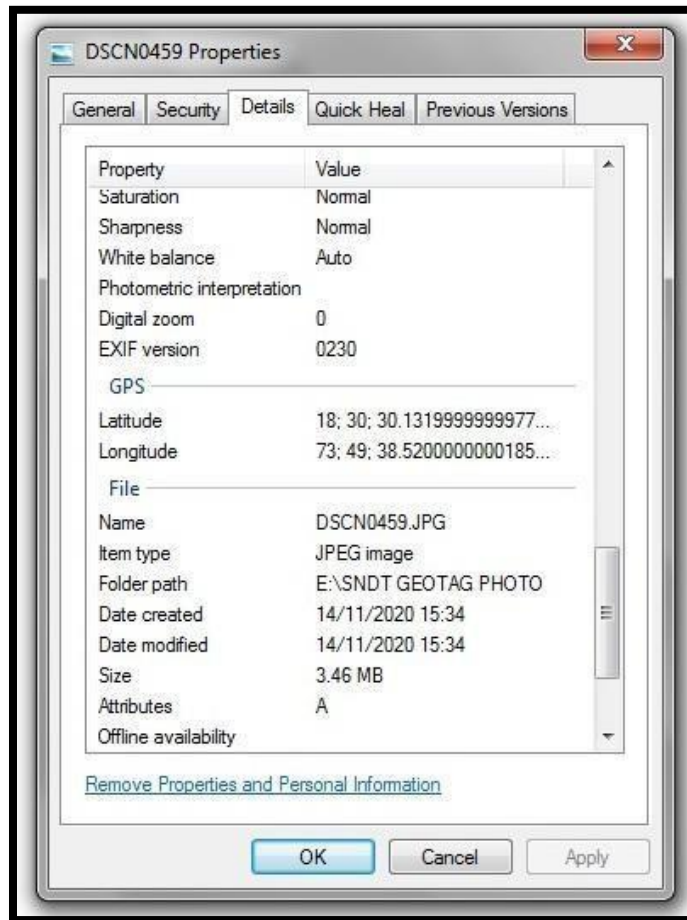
DSCN0459 Properties

General | Security | Details | Quick Heal | Previous Versions

| Property | Value |
|---|---|
| Saturation | Normal |
| Sharpness | Normal |
| White balance | Auto |
| Photometric interpretation | |
| Digital zoom | 0 |
| EXIF version | 0230 |
| GPS | |
| Latitude | 18; 30; 30.1319999999977... |
| Longitude | 73; 49; 38.5200000000185... |
| File | |
| Name | DSCN0459.JPG |
| Item type | JPEG image |
| Folder path | E:\SNDT GEOTAG PHOTO |
| Date created | 14/11/2020 15:34 |
| Date modified | 14/11/2020 15:34 |
| Size | 3.46 MB |
| Attributes | A |
| Offline availability | |

Remove Properties and Personal Information

OK | Cancel | Apply